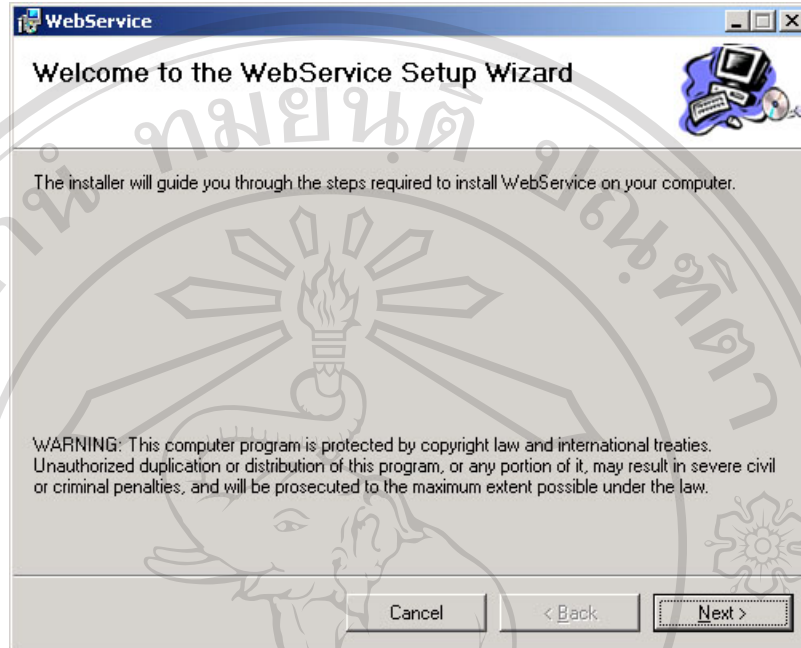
WebService

Welcome to the WebService Setup Wizard

The installer will guide you through the steps required to install WebService on your computer.

WARNING: This computer program is protected by copyright law and international treaties. Unauthorized duplication or distribution of this program, or any portion of it, may result in severe civil or criminal penalties, and will be prosecuted to the maximum extent possible under the law.

Cancel
< Back
Next >